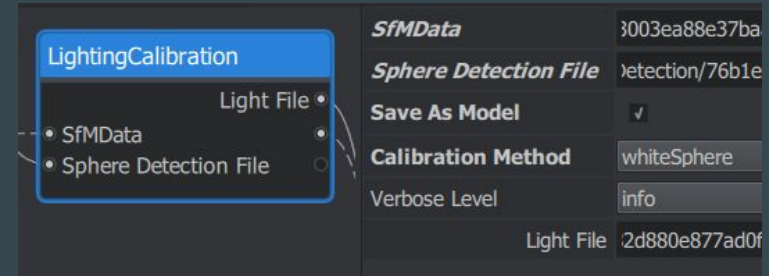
LightingCalibration

Light File

SfMData

Sphere Detection File

SfMData | 3003ea88e37ba

Sphere Detection File | etection/76b1e

Save As Model | ✓

Calibration Method | whiteSphere

Verbose Level | info

Light File | 2d880e877ad0f